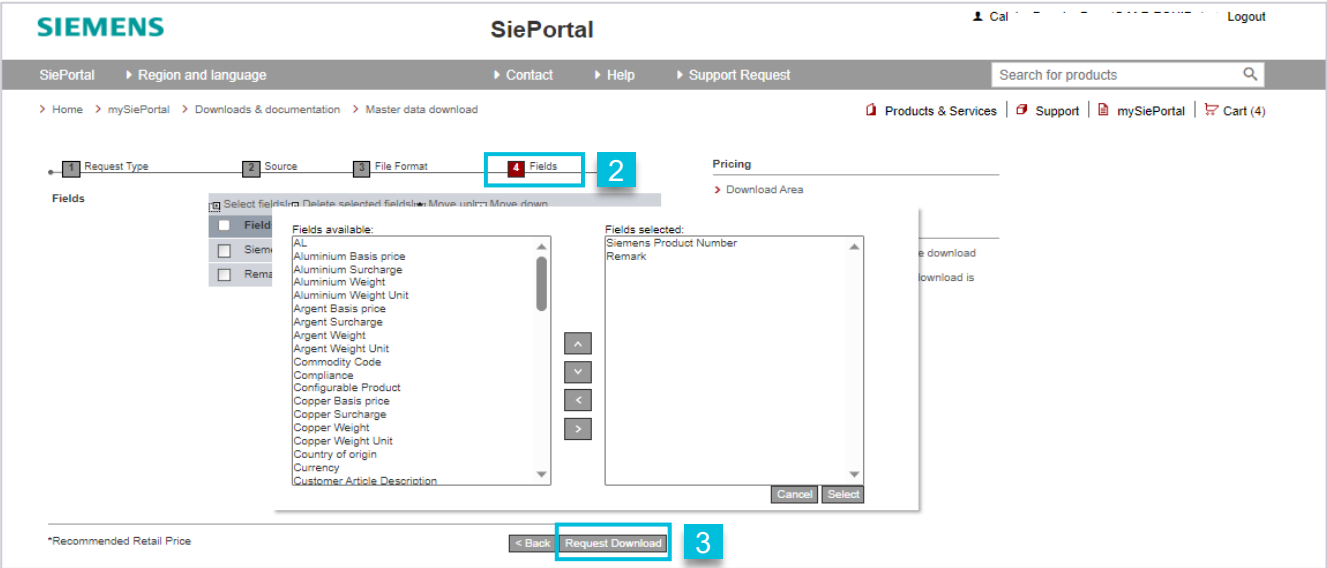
SIEMENS

SiePortal

Cal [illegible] Logout

SiePortal ▸ Region and language ▸ Contact ▸ Help ▸ Support Request

Search for products

› Home › mySiePortal › Downloads & documentation › Master data download

Products & Services | Support | mySiePortal | Cart (4)

1 Request Type 2 Source 3 File Format 4 Fields

2

Pricing

› Download Area

Fields

Select fields Delete selected fields Move up Move down

Field

Sieme

Rema

e download

ownload is

Fields available:

AL
Aluminium Basis price
Aluminium Surcharge
Aluminium Weight
Aluminium Weight Unit
Argent Basis price
Argent Surcharge
Argent Weight
Argent Weight Unit
Commodity Code
Compliance
Configurable Product
Copper Basis price
Copper Surcharge
Copper Weight
Copper Weight Unit
Country of origin
Currency
Customer Article Description

Fields selected:

Siemens Product Number
Remark

Cancel Select

*Recommended Retail Price

< Back Request Download

3